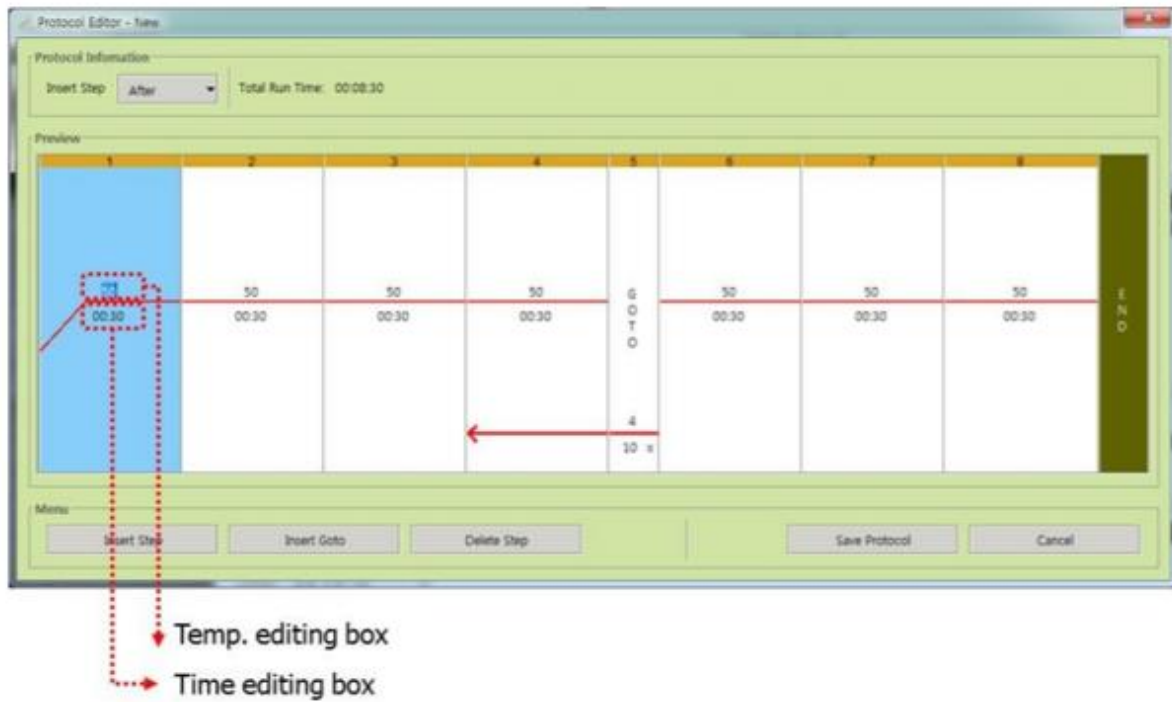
Protocol Editor - New

Protocol Information

Insert Step After

Total Run Time: 00:08:30

Preview

| 1 | 2 | 3 | 4 | 5 | 6 | 7 | 8 | |
|---|---|---|---|---|---|---|---|---|
| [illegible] 00:30 | 50 00:30 | 50 00:30 | 50 00:30 | G O T O 4 10 x | 50 00:30 | 50 00:30 | 50 00:30 | E N D |

Menu

Insert Step

Insert Goto

Delete Step

Save Protocol

Cancel

Temp. editing box

Time editing box